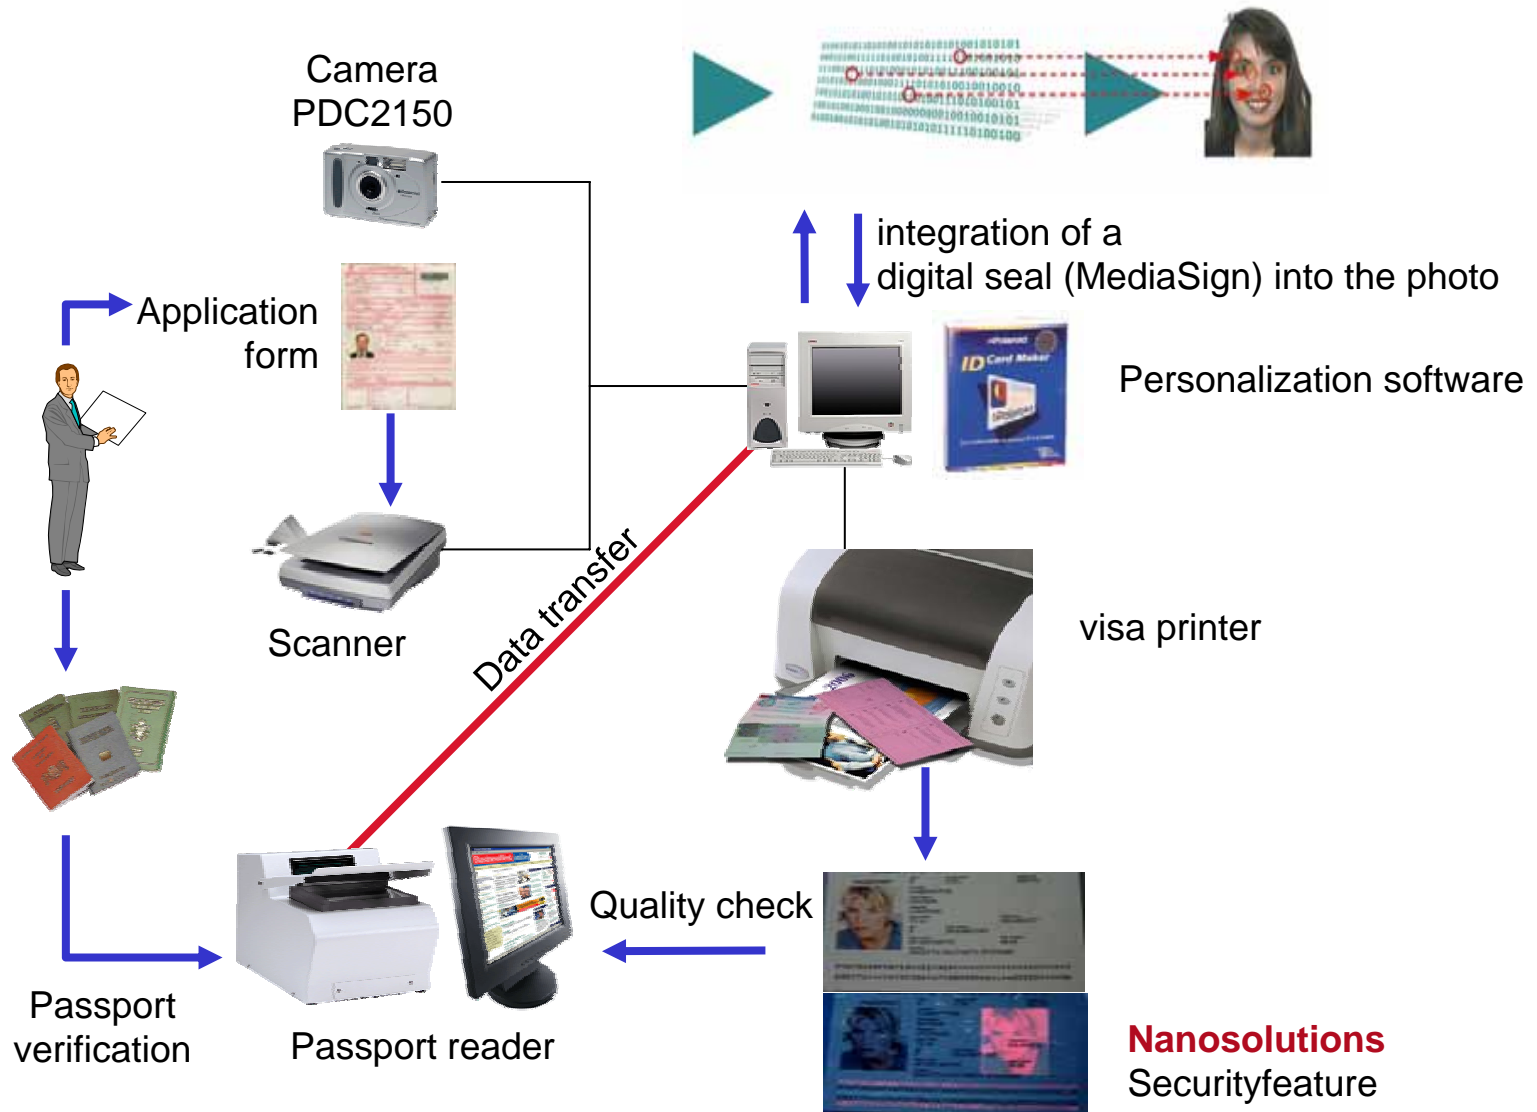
Camera PDC2150

integration of a digital seal (MediaSign) into the photo

Application form

Personalization software

ID Card Maker

Scanner

Data transfer

visa printer

Quality check

Passport verification

Passport reader

Nanosolutions
Securityfeature